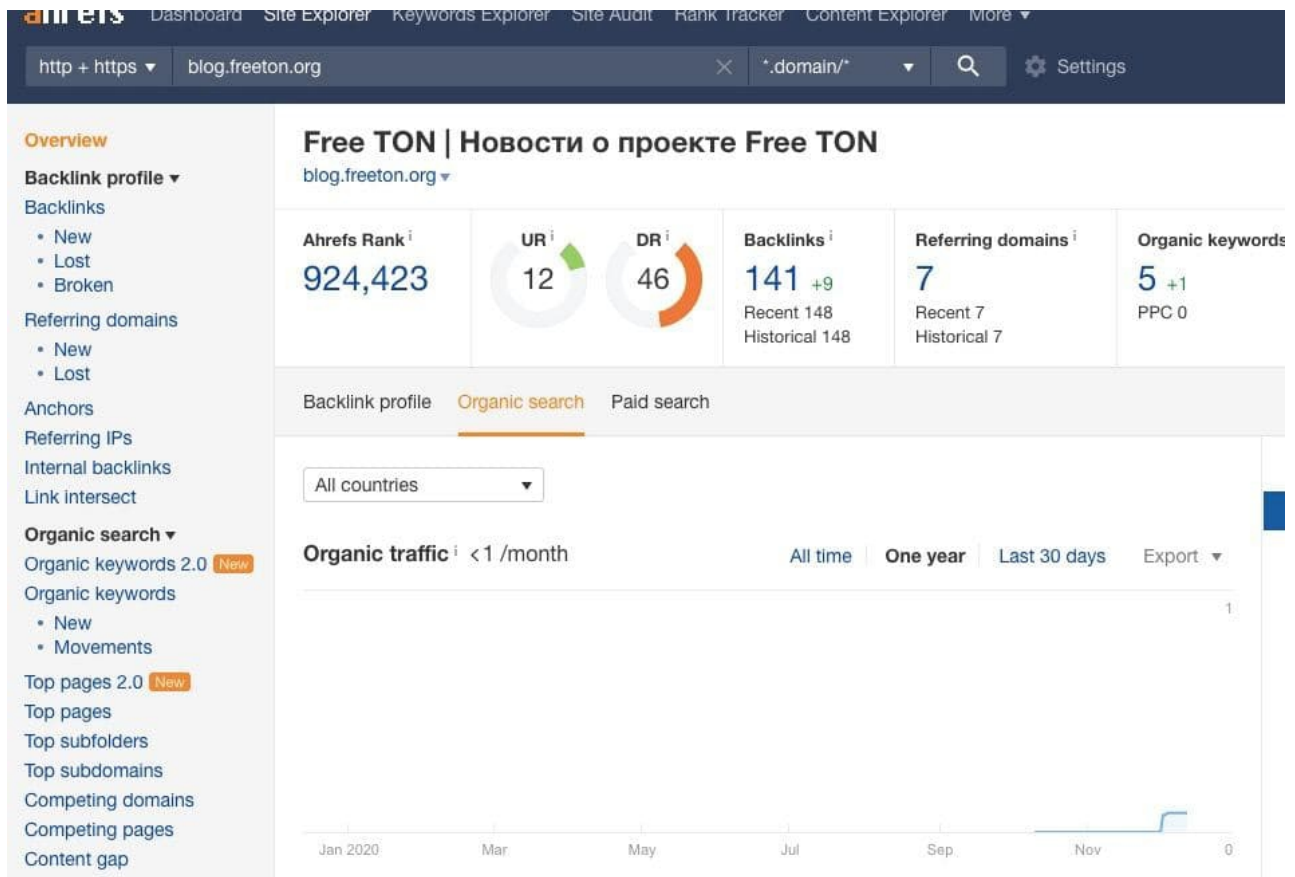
ahrefs Dashboard Site Explorer Keywords Explorer Site Audit Rank Tracker Content Explorer More ▾

http + https ▾ blog.freeton.org *.domain/* ▾ Settings

Overview
Backlink profile ▾
Backlinks
• New
• Lost
• Broken
Referring domains
• New
• Lost
Anchors
Referring IPs
Internal backlinks
Link intersect
Organic search ▾
Organic keywords 2.0 New
Organic keywords
• New
• Movements
Top pages 2.0 New
Top pages
Top subfolders
Top subdomains
Competing domains
Competing pages
Content gap

Free TON | Новости о проекте Free TON
blog.freeton.org ▾

Ahrefs Rank i
924,423

UR i
12

DR i
46

Backlinks i
141 +9
Recent 148
Historical 148

Referring domains i
7
Recent 7
Historical 7

Organic keywords
5 +1
PPC 0

Backlink profile Organic search Paid search

All countries ▾

Organic traffic i <1 /month

All time One year Last 30 days Export ▾

1

Jan 2020 Mar May Jul Sep Nov 0